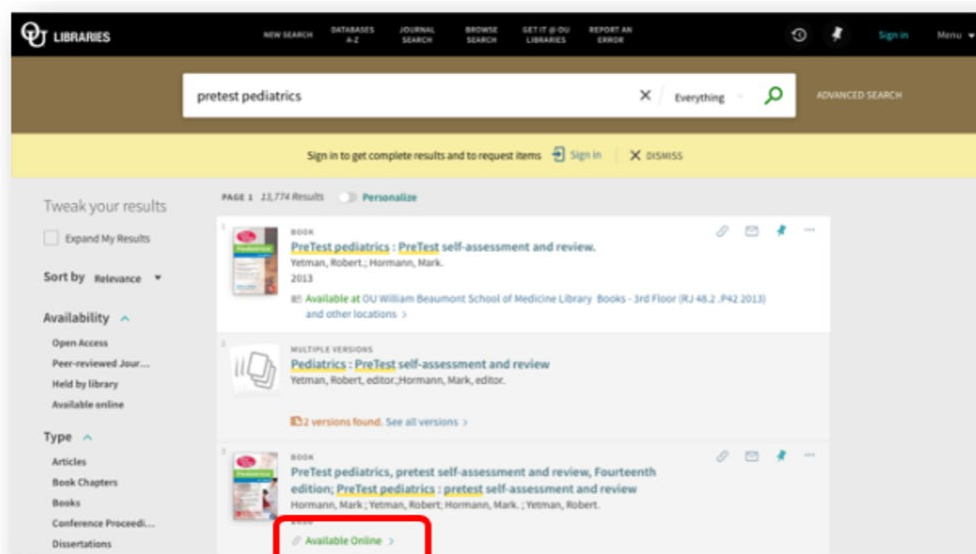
OU LIBRARIES

NEW SEARCH
DATABASES A-Z
JOURNAL SEARCH
BROWSE SEARCH
GET IT @ OU LIBRARIES
REPORT AN ERROR

Sign in
Menu

pretest pediatrics
Everything
ADVANCED SEARCH

Sign in to get complete results and to request items
Sign in
DISMISS

Tweak your results
Expand My Results
Sort by Relevance
Availability
Open Access
Peer-reviewed Jour...
Held by library
Available online
Type
Articles
Book Chapters
Books
Conference Proceedi...
Dissertations

PAGE 1 13,774 Results
Personalize

1
BOOK
PreTest pediatrics : PreTest self-assessment and review.
Yetman, Robert.; Hormann, Mark.
2013
Available at OU William Beaumont School of Medicine Library Books - 3rd Floor (RJ 48.2 .P42 2013)
and other locations >

2
MULTIPLE VERSIONS
Pediatrics : PreTest self-assessment and review
Yetman, Robert, editor.;Hormann, Mark, editor.
2 versions found. See all versions >

3
BOOK
PreTest pediatrics, pretest self-assessment and review, Fourteenth edition; PreTest pediatrics : pretest self-assessment and review
Hormann, Mark ; Yetman, Robert; Hormann, Mark. ; Yetman, Robert.
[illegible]
Available Online >